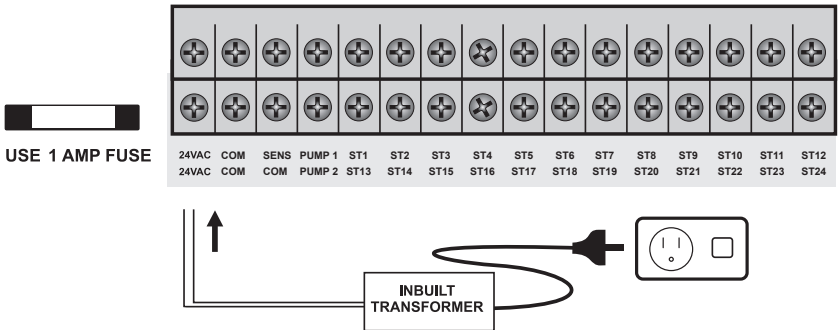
USE 1 AMP FUSE

| 24VAC | COM | SENS | PUMP 1 | ST1 | ST2 | ST3 | ST4 | ST5 | ST6 | ST7 | ST8 | ST9 | ST10 | ST11 | ST12 |
|---|---|---|---|---|---|---|---|---|---|---|---|---|---|---|---|
| 24VAC | COM | COM | PUMP 2 | ST13 | ST14 | ST15 | ST16 | ST17 | ST18 | ST19 | ST20 | ST21 | ST22 | ST23 | ST24 |

INBUILT TRANSFORMER